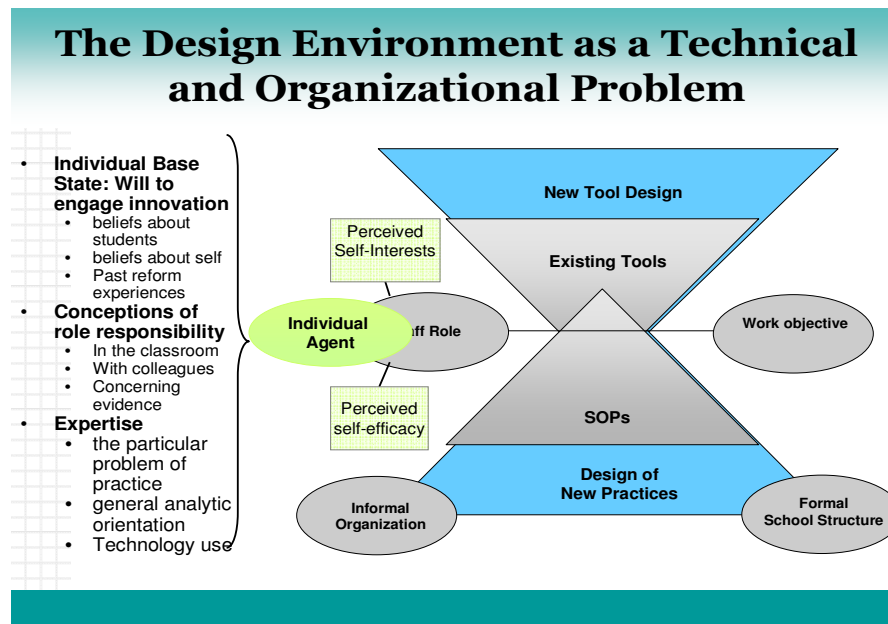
The Design Environment as a Technical and Organizational Problem

- Individual Base State: Will to engage innovation
  - beliefs about students
  - beliefs about self
  - Past reform experiences
- Conceptions of role responsibility
  - In the classroom
  - With colleagues
  - Concerning evidence
- Expertise
  - the particular problem of practice
  - general analytic orientation
  - Technology use

New Tool Design

Existing Tools

Perceived Self-Interests

Individual Agent

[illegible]ff Role

Work objective

Perceived self-efficacy

SOPs

Design of New Practices

Informal Organization

Formal School Structure